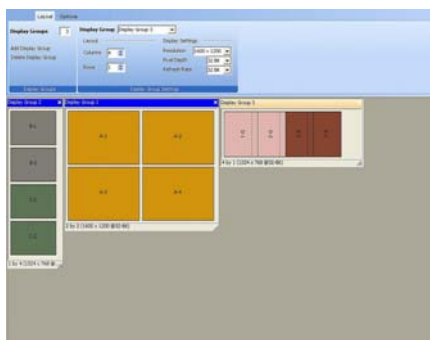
Layout Options

Display Groups 3

Add Display Group
Delete Display Group

Display Groups

Display Group Display Group 3

Layout
Columns 4
Rows 1

Display Settings
Resolution 1400 x 1250
Pixel Depth 32 Bit
Refresh Rate 60 Hz

Display Group Settings

Display Group 1

B-1
B-2
C-1
C-2

1 by 4 (1024 x 768 @ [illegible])

Display Group 2

A-1
A-2
A-3
A-4

2 by 2 (1400 x 1200 @32-60)

Display Group 3

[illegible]
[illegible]
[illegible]
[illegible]

4 by 1 (1024 x 768 @32-60)